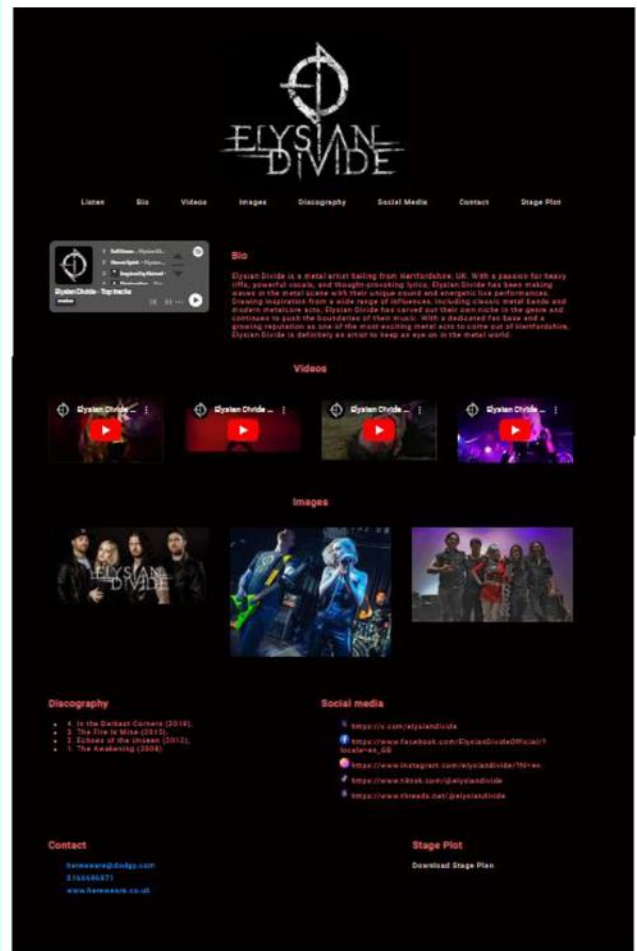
ELYSIAN DIVIDE

Listen Bio Videos Images Discography Social Media Contact Stage Plot

Elysian Divide - Top tracks

Bio

Elysian Divide is a metal artist hailing from Hertfordshire, UK. With a passion for heavy riffs, powerful vocals, and thought-provoking lyrics, Elysian Divide has been making waves in the metal scene with their unique sound and energetic live performances. Drawing inspiration from a wide range of influences, including classic metal bands and modern metalcore acts, Elysian Divide has carved out their own niche in the genre and continues to push the boundaries of their music. With a dedicated fan base and a growing reputation as one of the most exciting metal acts to come out of Hertfordshire, Elysian Divide is definitely an artist to keep an eye on in the metal world.

Videos

Elysian Divide ...

Elysian Divide ...

Elysian Divide ...

Elysian Divide ...

Images

ELYSIAN DIVIDE

Discography

4. In the Darkest Corners (2018).
3. The Fire is Mine (2015).
2. Echoes of the Unseen (2012).
1. The Awakening (2009).

Social media

https://x.com/elysiandivide
https://www.facebook.com/ElysianDivideOfficial/?locale=en_GB
https://www.instagram.com/elysiandivide/?hl=en
https://www.tiktok.com/@elysiandivide
https://www.threads.net/@elysiandivide

Contact

herewearе@dodgy.com
0166666871
www.herewearе.co.uk

Stage Plot

Download Stage Plan